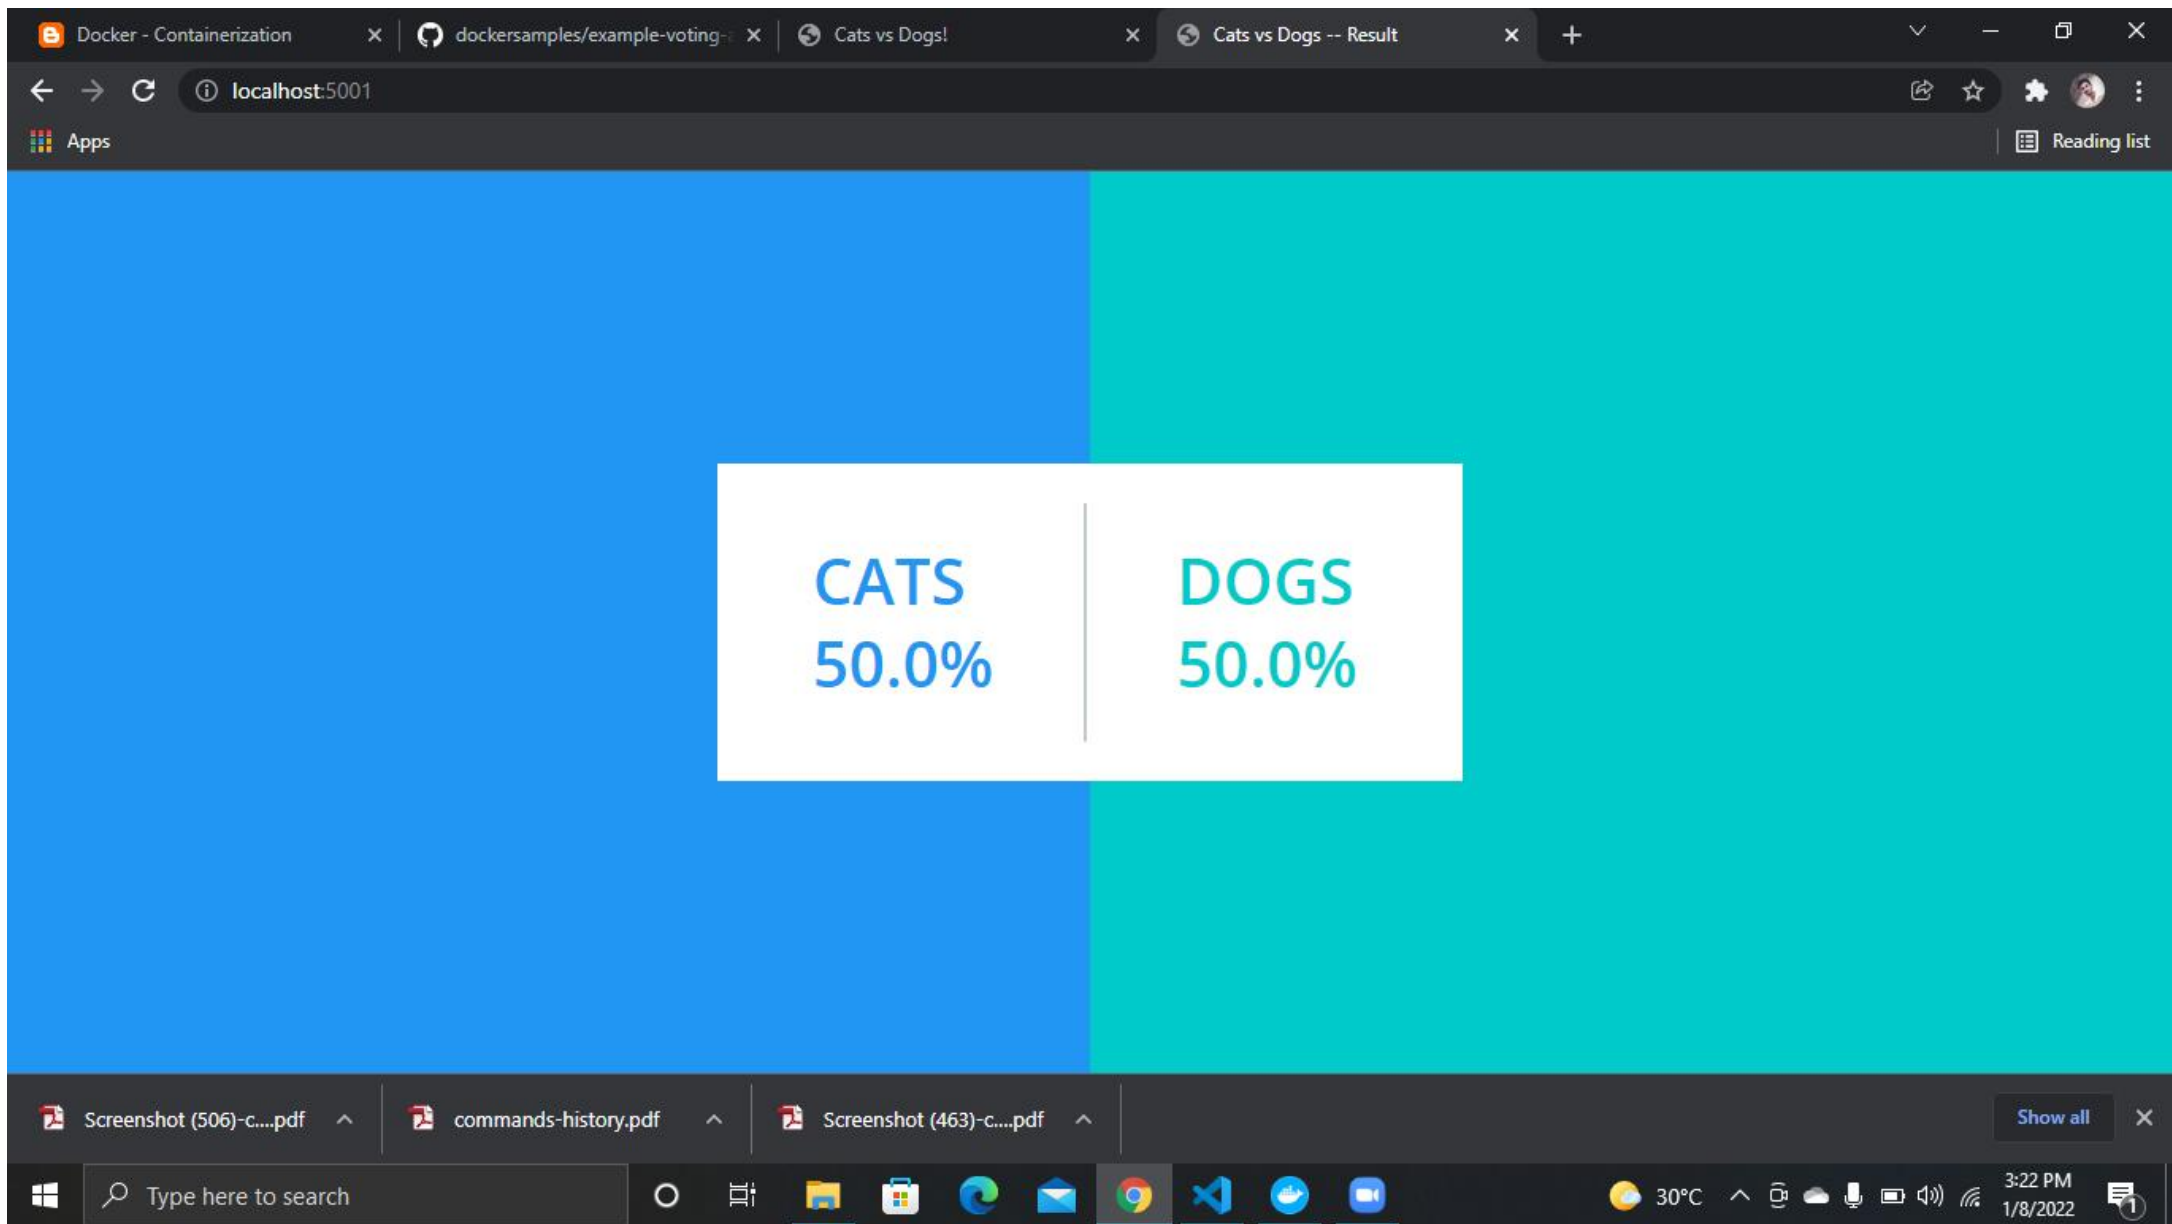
Docker - Containerization
dockersamples/example-voting-
Cats vs Dogs!
Cats vs Dogs -- Result

localhost:5001

Apps
Reading list

CATS
50.0%

DOGS
50.0%

Screenshot (506)-c....pdf
commands-history.pdf
Screenshot (463)-c....pdf
Show all

Type here to search
30°C
3:22 PM
1/8/2022